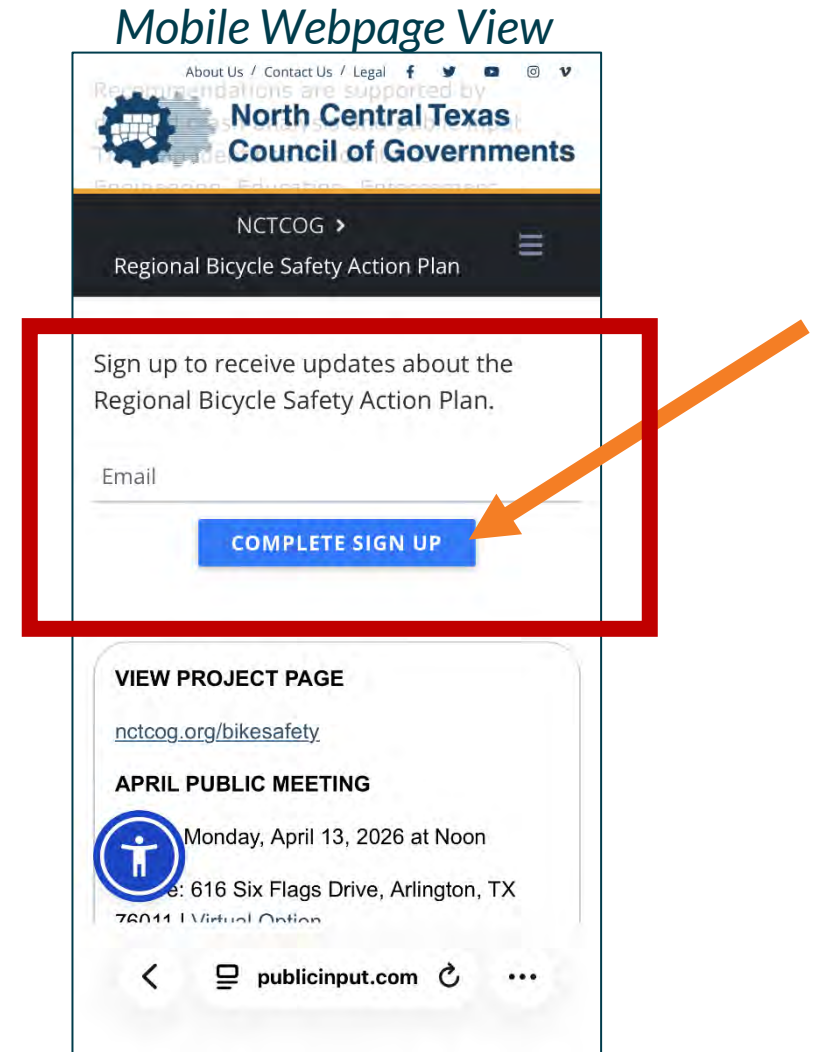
Mobile Webpage View

About Us / Contact Us / Legal

North Central Texas Council of Governments

NCTCOG >

Regional Bicycle Safety Action Plan

Sign up to receive updates about the Regional Bicycle Safety Action Plan.

Email

COMPLETE SIGN UP

VIEW PROJECT PAGE

nctcog.org/bikesafety

APRIL PUBLIC MEETING

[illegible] Monday, April 13, 2026 at Noon

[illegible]e: 616 Six Flags Drive, Arlington, TX 76011 | Virtual Option

publicinput.com